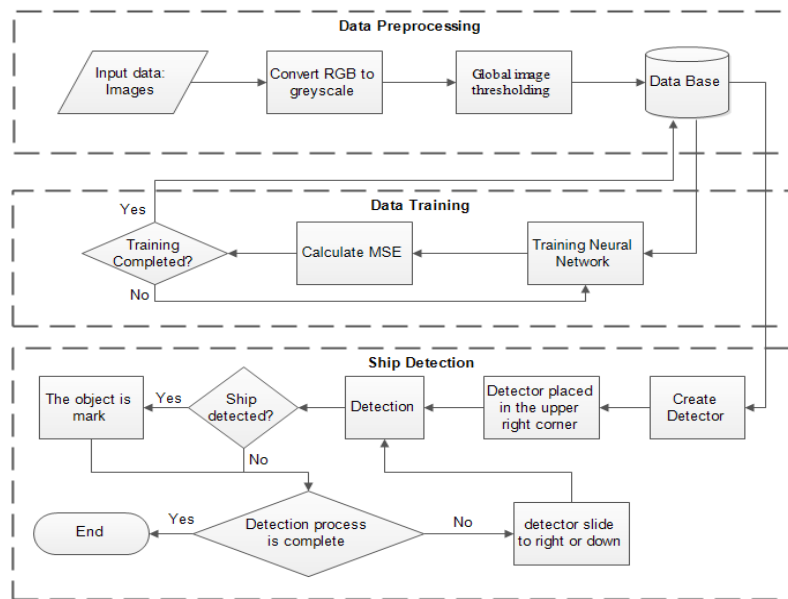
Data Preprocessing

Input data: Images

Convert RGB to greyscale

Global image thresholding

Data Base

Data Training

Yes

Training Completed?

Calculate MSE

Training Neural Network

No

Ship Detection

The object is mark

Yes

Ship detected?

Detection

Detector placed in the upper right corner

Create Detector

No

End

Yes

Detection process is complete

No

detector slide to right or down